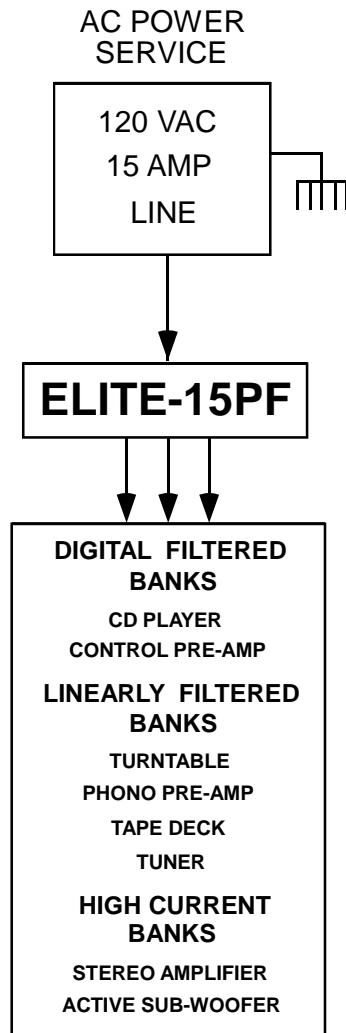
AC POWER SERVICE

120 VAC
15 AMP
LINE

ELITE-15PF

DIGITAL FILTERED BANKS
CD PLAYER
CONTROL PRE-AMP

LINEARLY FILTERED BANKS
TURNTABLE
PHONO PRE-AMP
TAPE DECK
TUNER

HIGH CURRENT BANKS
STEREO AMPLIFIER
ACTIVE SUB-WOOFER